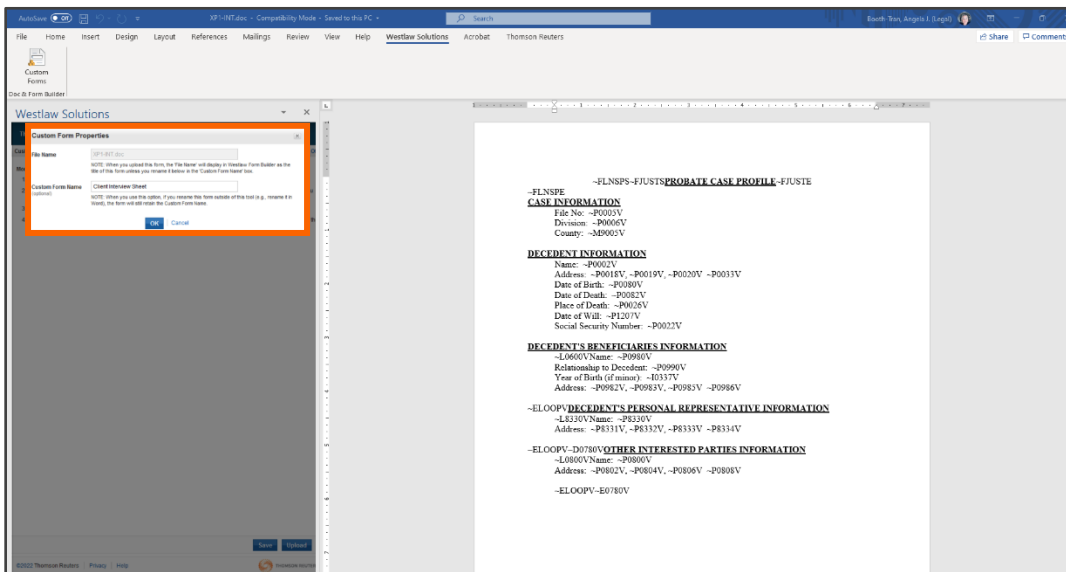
AutoSave Off XP1-INT.doc - Compatibility Mode - Saved to this PC Search Booth-Tran, Angela J. (Legal)

File Home Insert Design Layout References Mailings Review View Help Westlaw Solutions Acrobat Thomson Reuters Share Comments

Custom Forms
Doc & Form Builder

Westlaw Solutions

Custom Form Properties

File Name XP1-INT.doc

NOTE: When you upload this form, the 'File Name' will display in Westlaw Form Builder as the title of this form unless you rename it below in the 'Custom Form Name' box.

Custom Form Name (optional) Client Interview Sheet

NOTE: When you use this option, if you rename this form outside of this tool (e.g., rename it in Word), the form will retain the Custom Form Name.

OK Cancel

Save Upload

©2022 Thomson Reuters | Privacy | Help

~FLNSPS~FJUSTSPROBATE CASE PROFILE~FJUSTE
~FLNSPE
CASE INFORMATION
File No: ~P0005V
Division: ~P0006V
County: ~M9005V

DECEDENT INFORMATION
Name: ~P0002V
Address: ~P0018V, ~P0019V, ~P0020V ~P0033V
Date of Birth: ~P0080V
Date of Death: ~P0082V
Place of Death: ~P0026V
Date of Will: ~P1207V
Social Security Number: ~P0022V

DECEDENT'S BENEFICIARIES INFORMATION
~L0600VName: ~P0980V
Relationship to Decedent: ~P0990V
Year of Birth (if minor): ~I0337V
Address: ~P0982V, ~P0983V, ~P0985V ~P0986V

~ELOOPVDECEDENT'S PERSONAL REPRESENTATIVE INFORMATION
~L8330VName: ~P8330V
Address: ~P8331V, ~P8332V, ~P8333V ~P8334V

~ELOOPV~D0780VOTHER INTERESTED PARTIES INFORMATION
~L0800VName: ~P0800V
Address: ~P0802V, ~P0804V, ~P0806V ~P0808V

~ELOOPV~E0780V